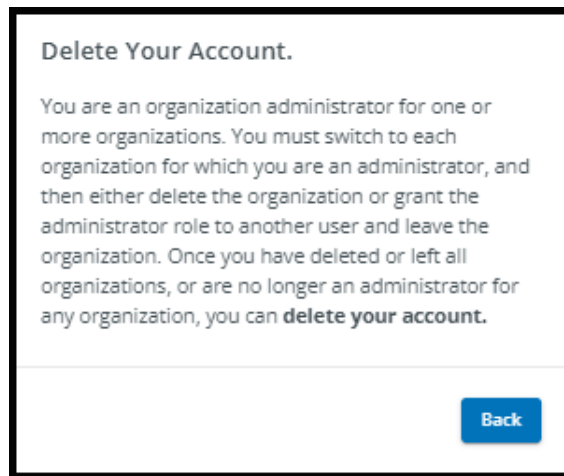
Delete Your Account.

You are an organization administrator for one or more organizations. You must switch to each organization for which you are an administrator, and then either delete the organization or grant the administrator role to another user and leave the organization. Once you have deleted or left all organizations, or are no longer an administrator for any organization, you can **delete your account.**

Back